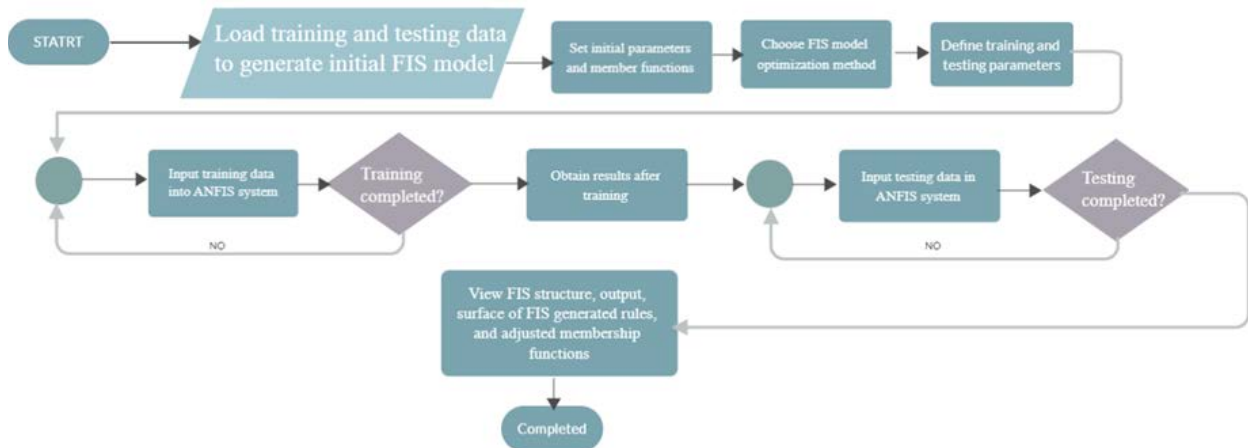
STATRT

Load training and testing data to generate initial FIS model

Set initial parameters and member functions

Choose FIS model optimization method

Define training and testing parameters

Input training data into ANFIS system

Training completed?

NO

Obtain results after training

Input testing data in ANFIS system

Testing completed?

NO

View FIS structure, output, surface of FIS generated rules, and adjusted membership functions

Completed